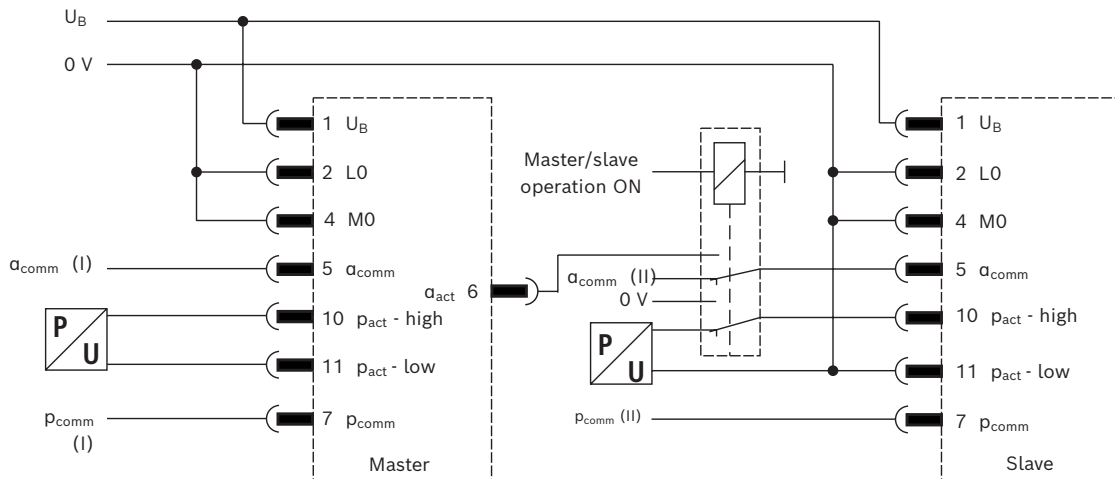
$U_B$

0 V

1 $U_B$

2 L0

4 M0

$\alpha_{comm}$ (I)

5 $\alpha_{comm}$

P U

10 $p_{act}$ - high

11 $p_{act}$ - low

$p_{comm}$ (I)

7 $p_{comm}$

Master

$\alpha_{act}$ 6

Master/slave operation ON

$\alpha_{comm}$ (II)

0 V

P U

$p_{comm}$ (II)

1 $U_B$

2 L0

4 M0

5 $\alpha_{comm}$

10 $p_{act}$ - high

11 $p_{act}$ - low

7 $p_{comm}$

Slave